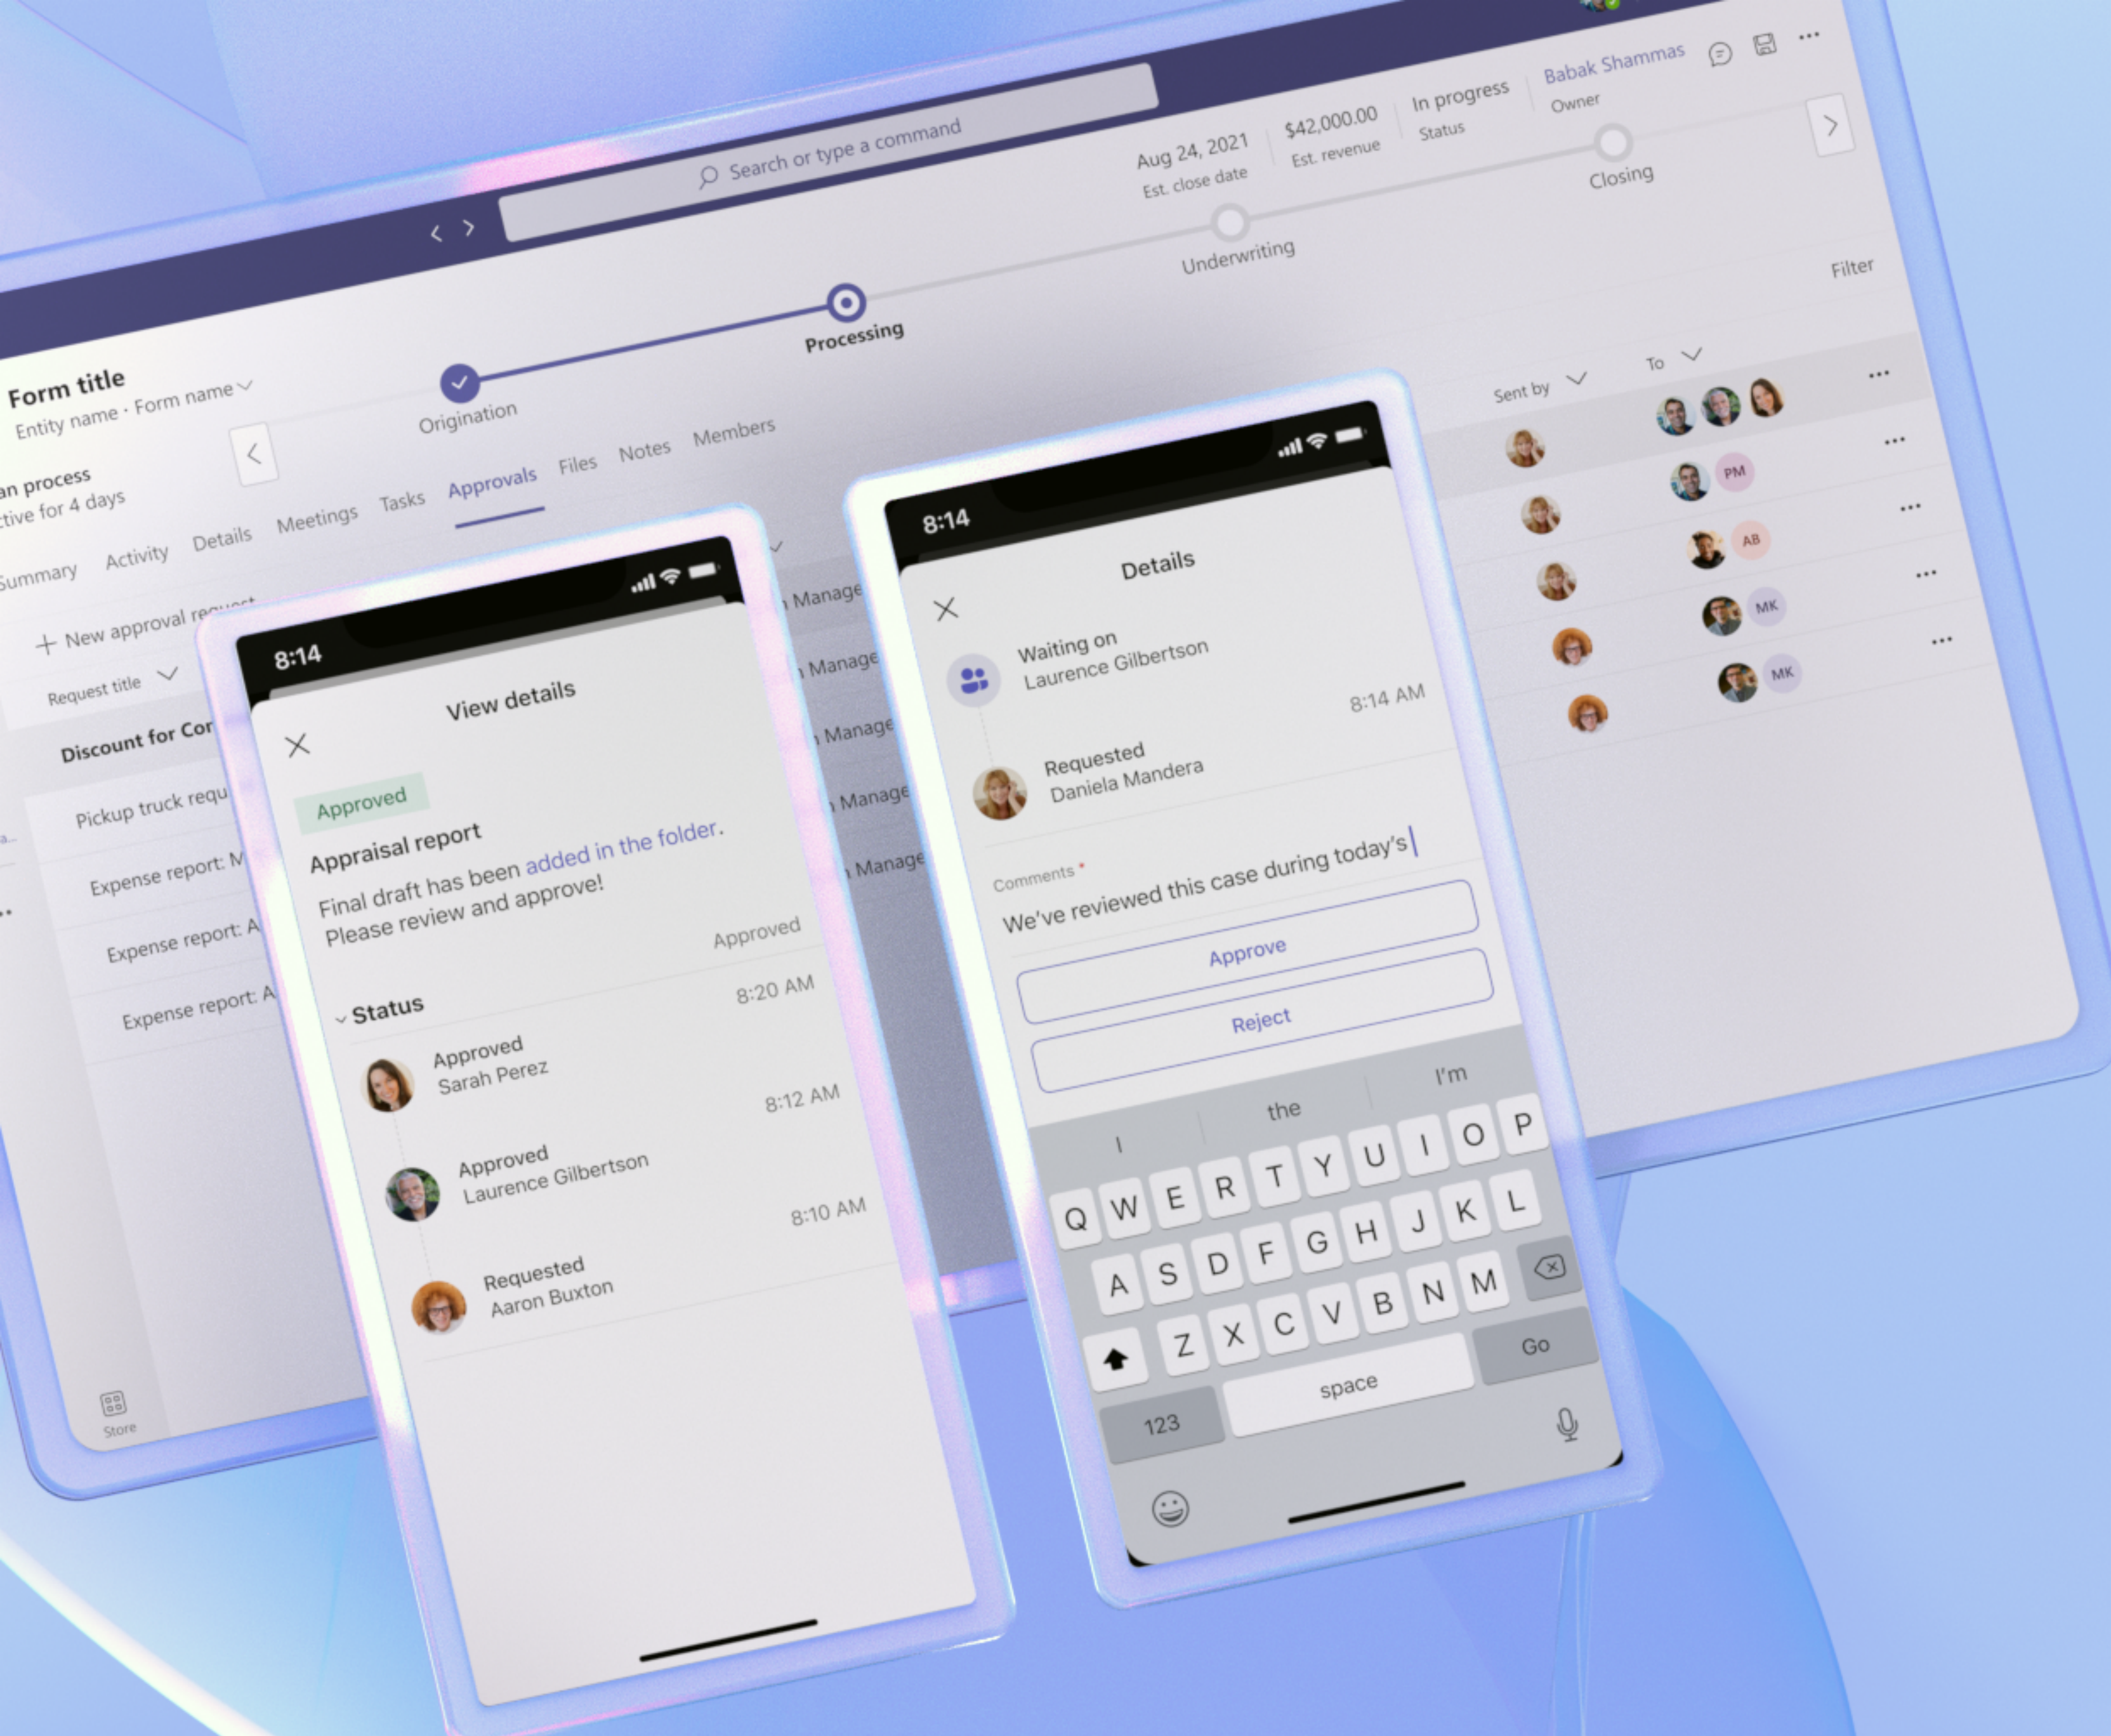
Search or type a command

Aug 24, 2021
Est. close date

$42,000.00
Est. revenue

In progress
Status

Babak Shammas
Owner

Form title
Entity name · Form name

an process
tive for 4 days

Origination

Processing

Underwriting

Closing

Filter

Summary Activity Details Meetings Tasks Approvals Files Notes Members

+ New approval request

Request title

Discount for Cor

Pickup truck requ

Expense report: M

Expense report: A

Expense report: A

Sent by

To

Manage
Manage
Manage
Manage
Manage

PM
AB
MK
MK

Store

8:14

View details

Approved

Appraisal report

Final draft has been added in the folder. Please review and approve!

Approved

Status

8:20 AM
Approved
Sarah Perez

8:12 AM
Approved
Laurence Gilbertson

8:10 AM
Requested
Aaron Buxton

8:14

Details

Waiting on
Laurence Gilbertson

8:14 AM
Requested
Daniela Mandera

Comments *

We've reviewed this case during today's

Approve

Reject

I the I'm

Q W E R T Y U I O P
A S D F G H J K L
Z X C V B N M
123 space Go